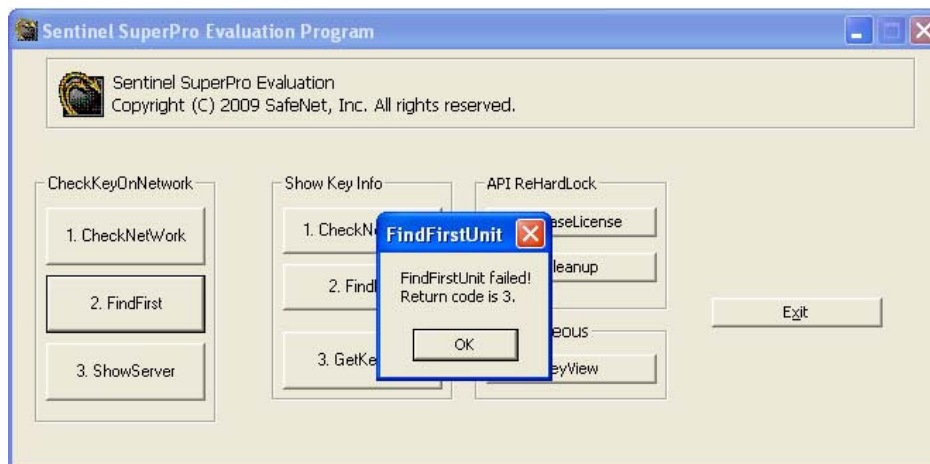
Sentinel SuperPro Evaluation Program

Sentinel SuperPro Evaluation
Copyright (C) 2009 SafeNet, Inc. All rights reserved.

CheckKeyOnNetwork

1. CheckNetWork

2. FindFirst

3. ShowServer

Show Key Info

1. CheckN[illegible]

2. Find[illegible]

3. GetKe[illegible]

API ReHardLock

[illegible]aseLicense

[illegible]leanup

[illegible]eous

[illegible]eyView

Exit

FindFirstUnit

FindFirstUnit failed!
Return code is 3.

OK